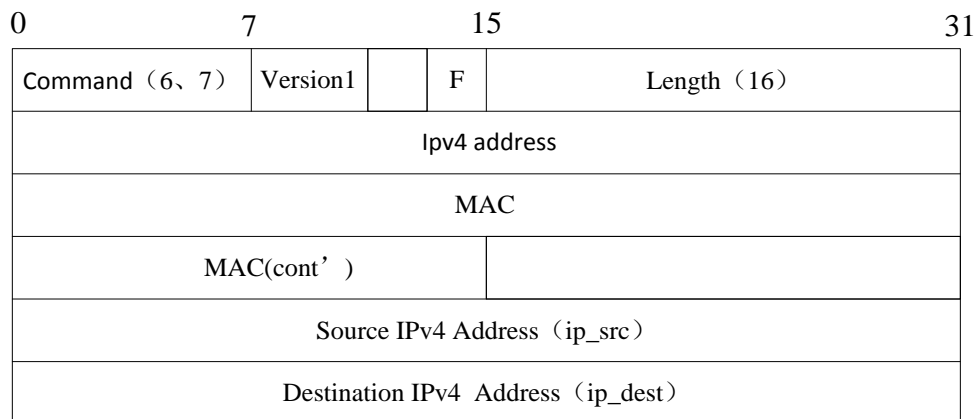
0 7 15 31

| Command（6、7） | Version1 | | F | Length（16） |
|---|---|---|---|---|
| Ipv4 address | | | | |
| MAC | | | | |
| MAC(cont’) | | | | |
| Source IPv4 Address（ip_src） | | | | |
| Destination IPv4 Address（ip_dest） | | | | |